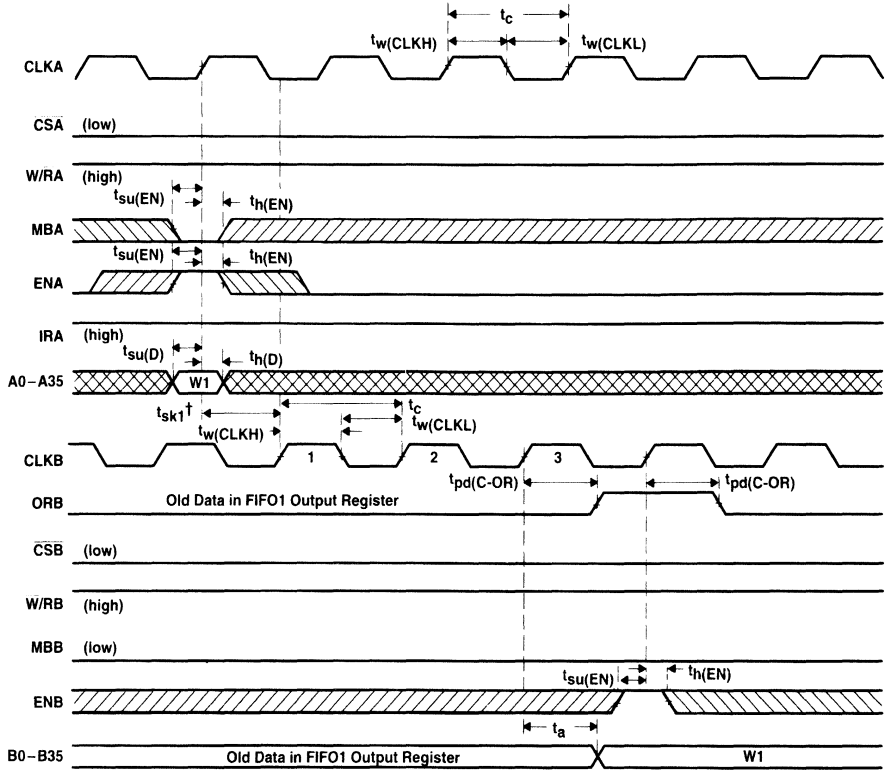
$t_c$

$t_{w(CLKH)}$ $t_{w(CLKL)}$

CLKA

$\overline{CSA}$ (low)

W/$\overline{RA}$ (high)

$t_{su(EN)}$ $t_{h(EN)}$

MBA

$t_{su(EN)}$ $t_{h(EN)}$

ENA

IRA (high)

$t_{su(D)}$ $t_{h(D)}$

A0–A35 W1

$t_{sk1}$† $t_c$

$t_{w(CLKH)}$ $t_{w(CLKL)}$

CLKB 1 2 3

$t_{pd(C-OR)}$ $t_{pd(C-OR)}$

ORB Old Data in FIFO1 Output Register

$\overline{CSB}$ (low)

W/$\overline{RB}$ (high)

MBB (low)

$t_{su(EN)}$ $t_{h(EN)}$

ENB

$t_a$

B0–B35 Old Data in FIFO1 Output Register W1